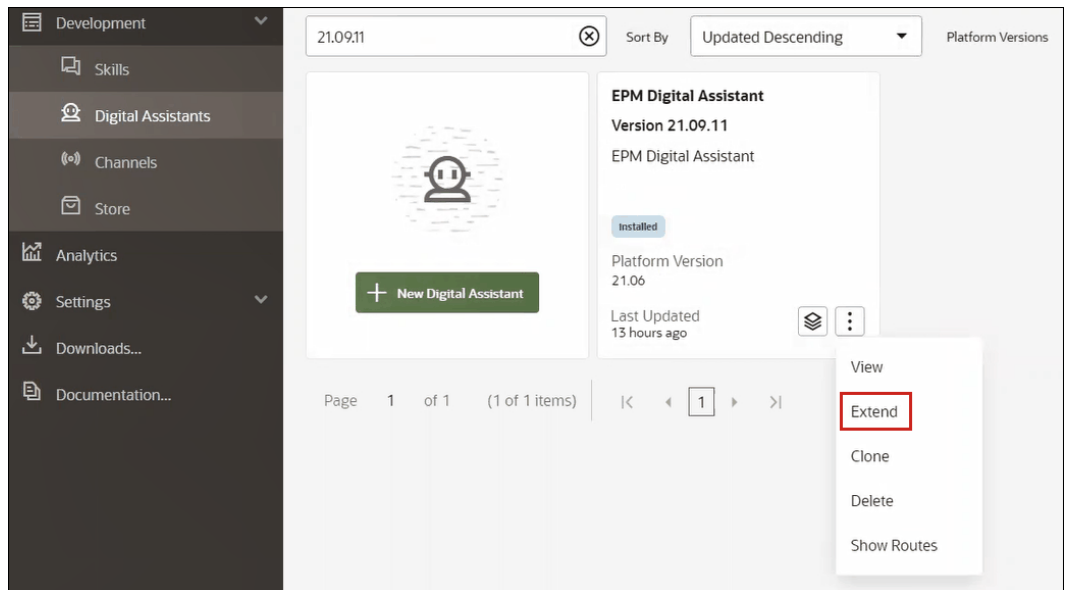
Development

Skills

Digital Assistants

Channels

Store

Analytics

Settings

Downloads...

Documentation...

21.09.11

Sort By

Updated Descending

Platform Versions

+ New Digital Assistant

EPM Digital Assistant

Version 21.09.11

EPM Digital Assistant

Installed

Platform Version
21.06

Last Updated
13 hours ago

View

Extend

Clone

Delete

Show Routes

Page 1 of 1 (1 of 1 items) |< < 1 > >|